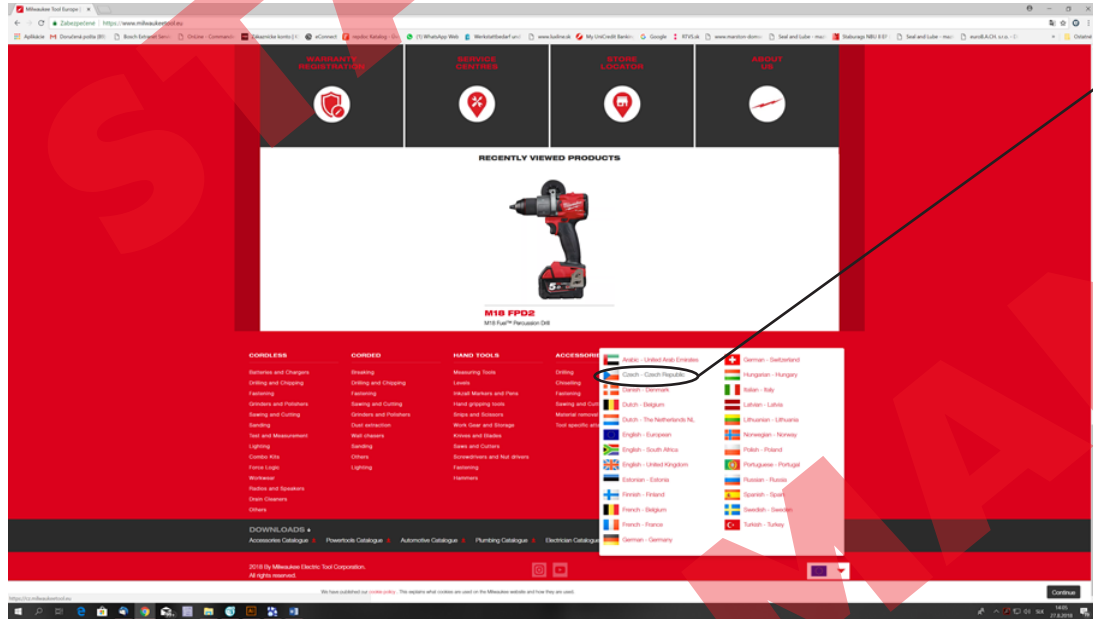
Milwaukee Tool Europe | ×

Zabezpečené | https://www.milwaukeetool.eu

Aplikácie | Doručená pošta (81) | Bosch Extranet Servis | OnLine - Commercial | Zákaznícke konto | eConnect | Katalóg | (1) WhatsApp Web | Werkstattbedarf und | www.budine.sk | My UniCredit Banking | Google | RTVS.sk | www.marston-domsel | Seal and Lube - mazi | Štatúragiz NBÚ 8.07 | Seal and Lube - mazi | euroBAUCH, s.r.o. | Ostatné

WARRANTY REGISTRATION

SERVICE CENTRES

STORE LOCATOR

ABOUT US

RECENTLY VIEWED PRODUCTS

M18 FPD2

M18 Fuel™ Percussion Drill

CORDLESS

Batteries and Chargers
Drilling and Chipping
Fastening
Grinders and Polishers
Sawing and Cutting
Sanding
Test and Measurement
Lighting
Combo Kits
Force Logic
Workwear
Radios and Speakers
Drain Cleaners
Others

CORDED

Breaking
Drilling and Chipping
Fastening
Sawing and Cutting
Grinders and Polishers
Dust extraction
Wall chasers
Sanding
Others
Lighting

HAND TOOLS

Measuring Tools
Levels
Inkzall Markers and Pens
Hand gripping tools
Snips and Scissors
Work Gear and Storage
Knives and Blades
Saws and Cutters
Screwdrivers and Nut drivers
Fastening
Hammers

ACCESSORIES

Drilling
Chiselling
Fastening
Sawing and Cutting
Material removal
Tool specific attachments

Arabic - United Arab Emirates
Czech - Czech Republic
Danish - Denmark
Dutch - Belgium
Dutch - The Netherlands NL
English - European
English - South Africa
English - United Kingdom
Estonian - Estonia
Finnish - Finland
French - Belgium
French - France
German - Germany

German - Switzerland
Hungarian - Hungary
Italian - Italy
Latvian - Latvia
Lithuanian - Lithuania
Norwegian - Norway
Polish - Poland
Portuguese - Portugal
Russian - Russia
Spanish - Spain
Swedish - Sweden
Turkish - Turkey

DOWNLOADS

Accessories Catalogue | Powertools Catalogue | Automotive Catalogue | Plumbing Catalogue | Electrician Catalogue

2018 By Milwaukee Electric Tool Corporation.
All rights reserved.

We have published our cookie policy. This explains what cookies are used on the Milwaukee website and how they are used.

Continue

https://cz.milwaukeetool.eu

14:05
27.6.2018